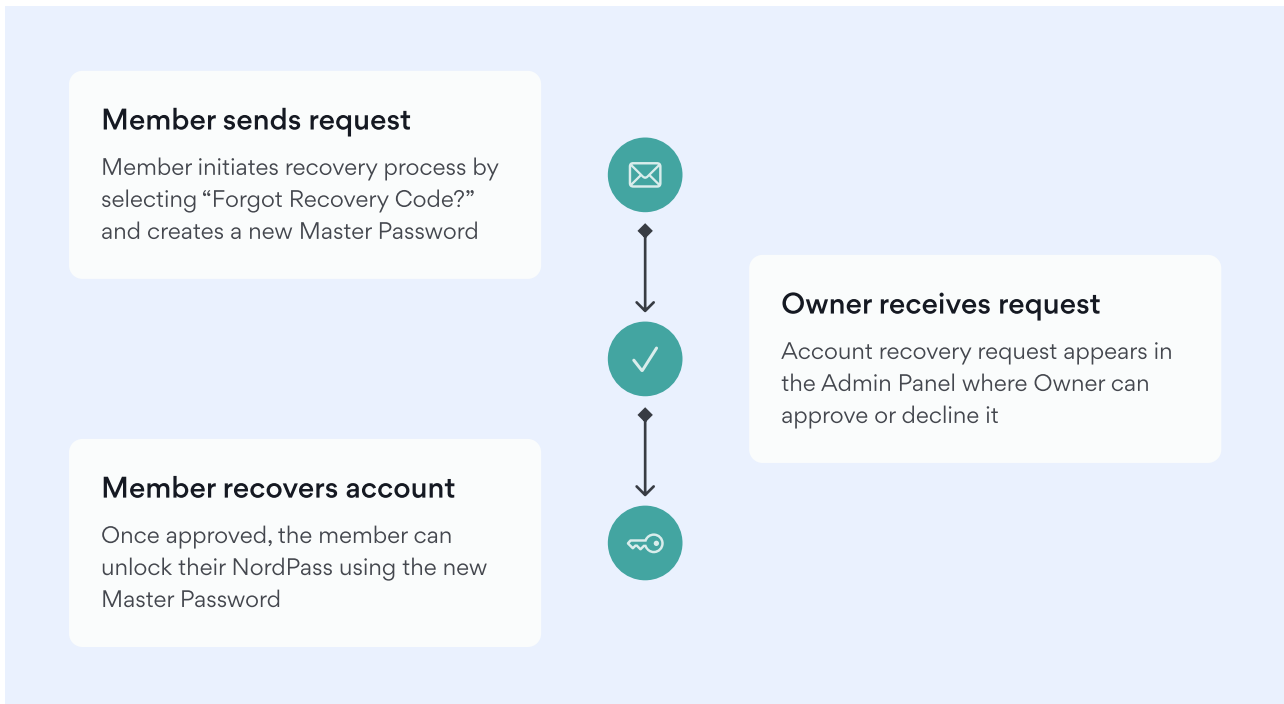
Member sends request

Member initiates recovery process by selecting “Forgot Recovery Code?” and creates a new Master Password

Owner receives request

Account recovery request appears in the Admin Panel where Owner can approve or decline it

Member recovers account

Once approved, the member can unlock their NordPass using the new Master Password